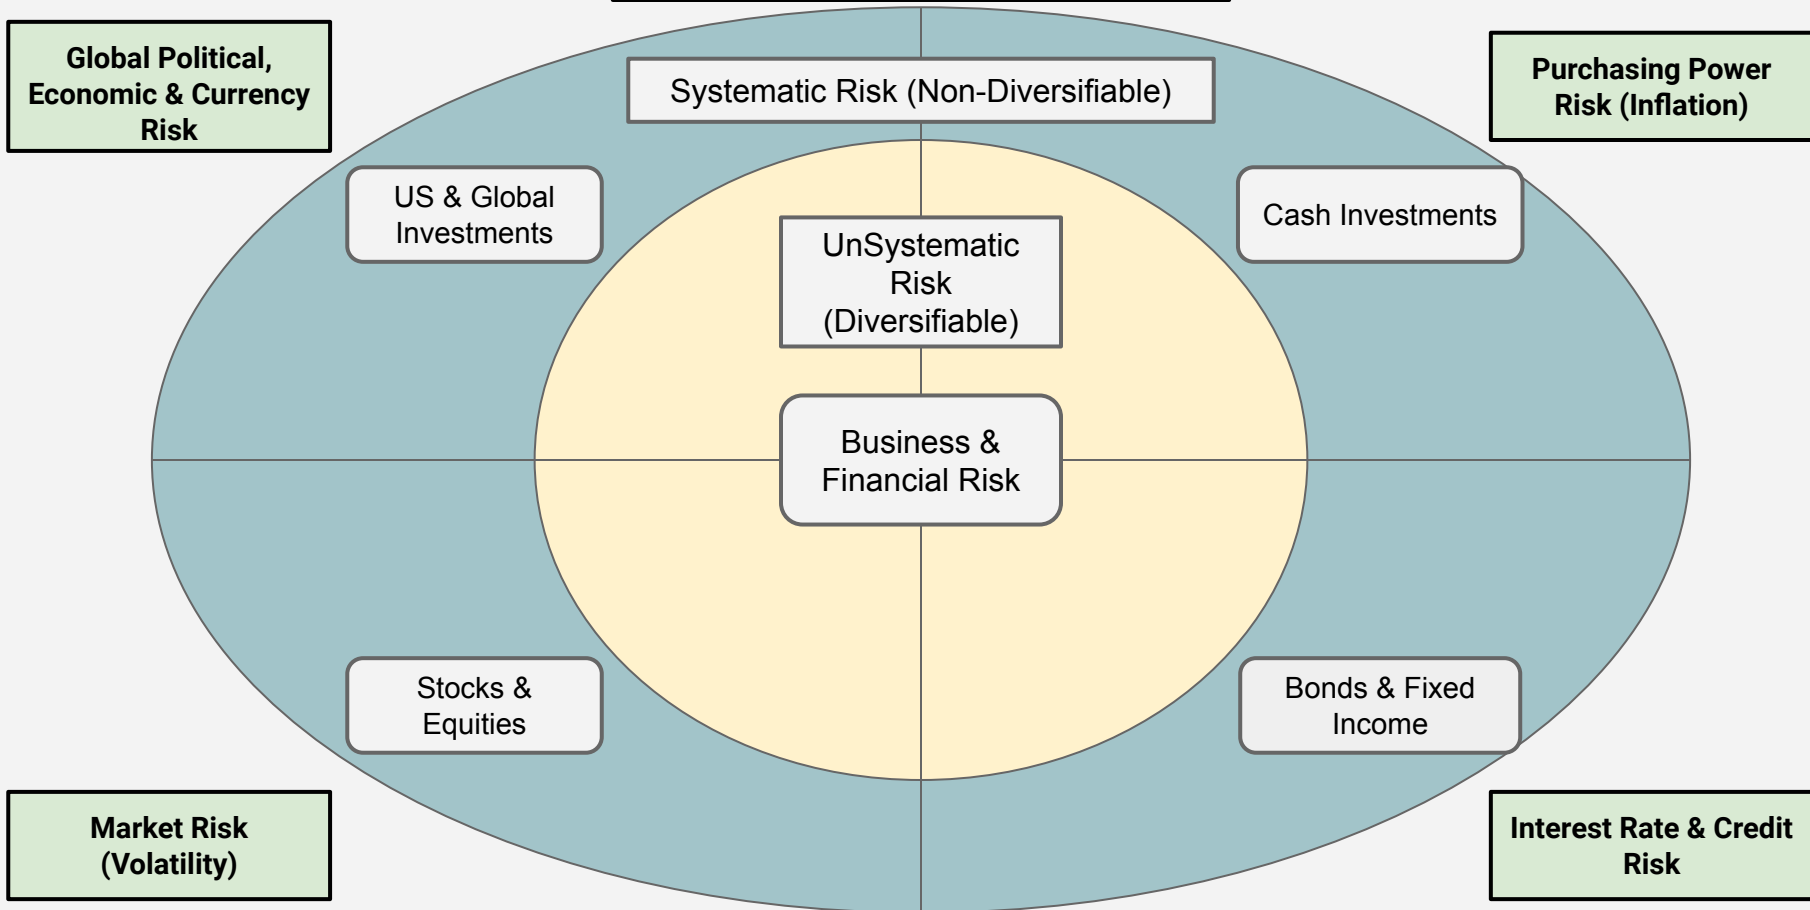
Global Political, Economic & Currency Risk

Systematic Risk (Non-Diversifiable)

Purchasing Power Risk (Inflation)

US & Global Investments

Cash Investments

UnSystematic Risk (Diversifiable)

Business & Financial Risk

Stocks & Equities

Bonds & Fixed Income

Market Risk (Volatility)

Interest Rate & Credit Risk